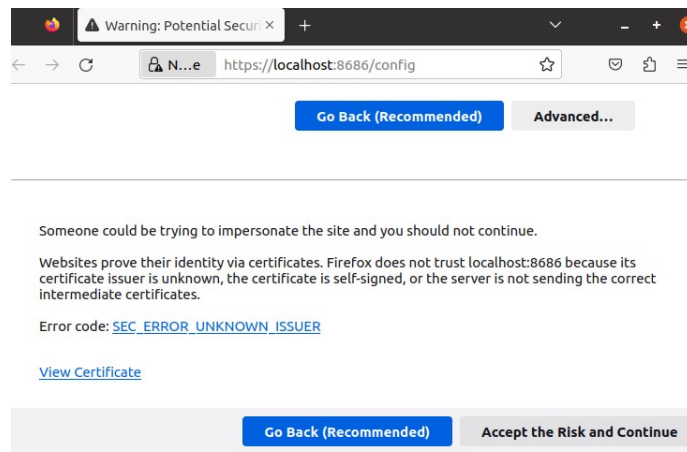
Warning: Potential Securi ×
+
N…e https://localhost:8686/config

Go Back (Recommended)
Advanced...

Someone could be trying to impersonate the site and you should not continue.

Websites prove their identity via certificates. Firefox does not trust localhost:8686 because its certificate issuer is unknown, the certificate is self-signed, or the server is not sending the correct intermediate certificates.

Error code: SEC_ERROR_UNKNOWN_ISSUER

View Certificate

Go Back (Recommended)
Accept the Risk and Continue